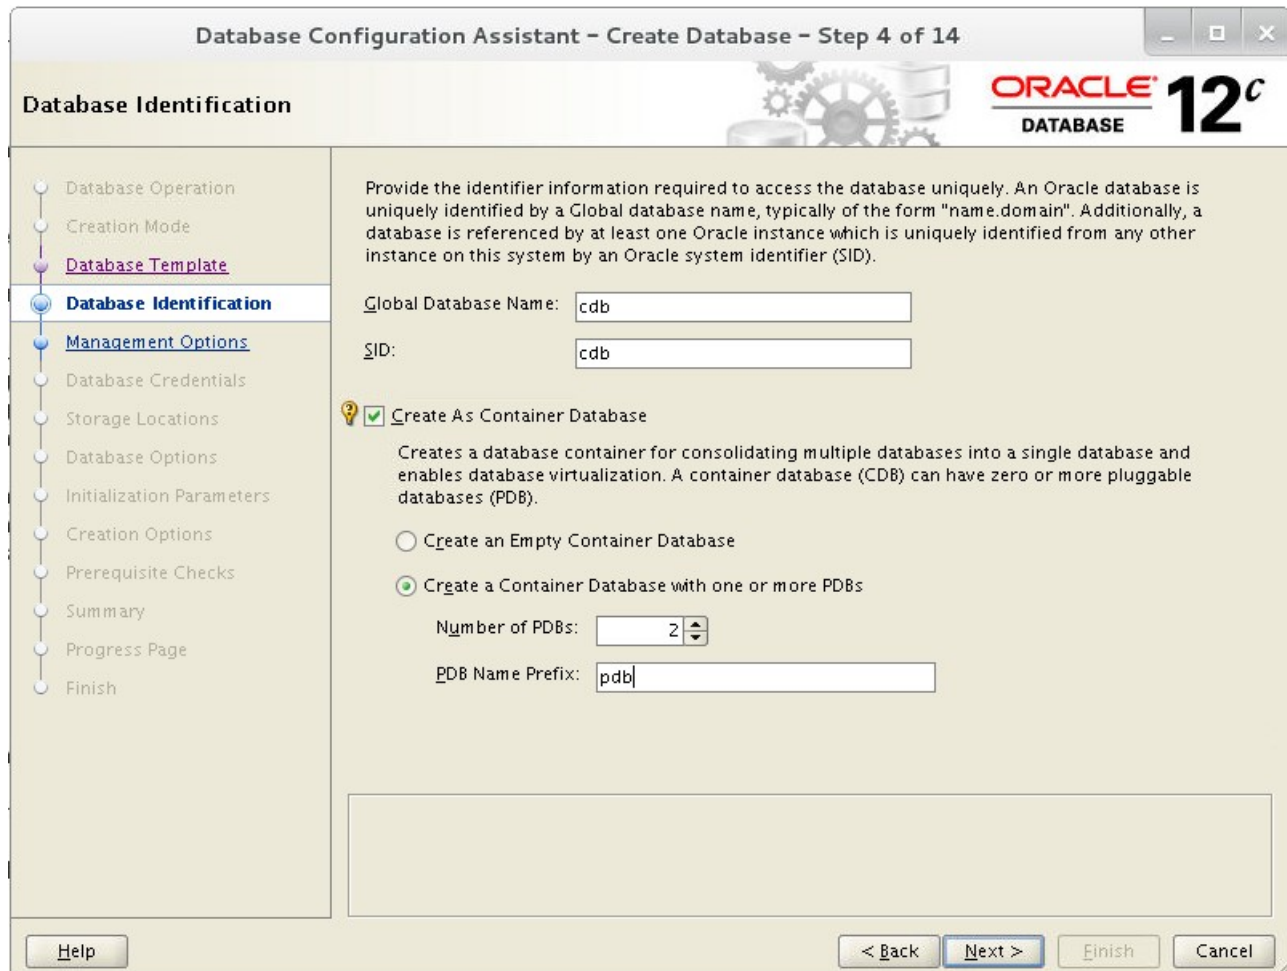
Database Configuration Assistant - Create Database - Step 4 of 14

Database Identification

ORACLE DATABASE 12c

Database Operation
Creation Mode
Database Template
Database Identification
Management Options
Database Credentials
Storage Locations
Database Options
Initialization Parameters
Creation Options
Prerequisite Checks
Summary
Progress Page
Finish

Provide the identifier information required to access the database uniquely. An Oracle database is uniquely identified by a Global database name, typically of the form "name.domain". Additionally, a database is referenced by at least one Oracle instance which is uniquely identified from any other instance on this system by an Oracle system identifier (SID).

Global Database Name: cdb

SID: cdb

Create As Container Database

Creates a database container for consolidating multiple databases into a single database and enables database virtualization. A container database (CDB) can have zero or more pluggable databases (PDB).

Create an Empty Container Database

Create a Container Database with one or more PDBs

Number of PDBs: 2

PDB Name Prefix: pdb

Help

< Back

Next >

Finish

Cancel